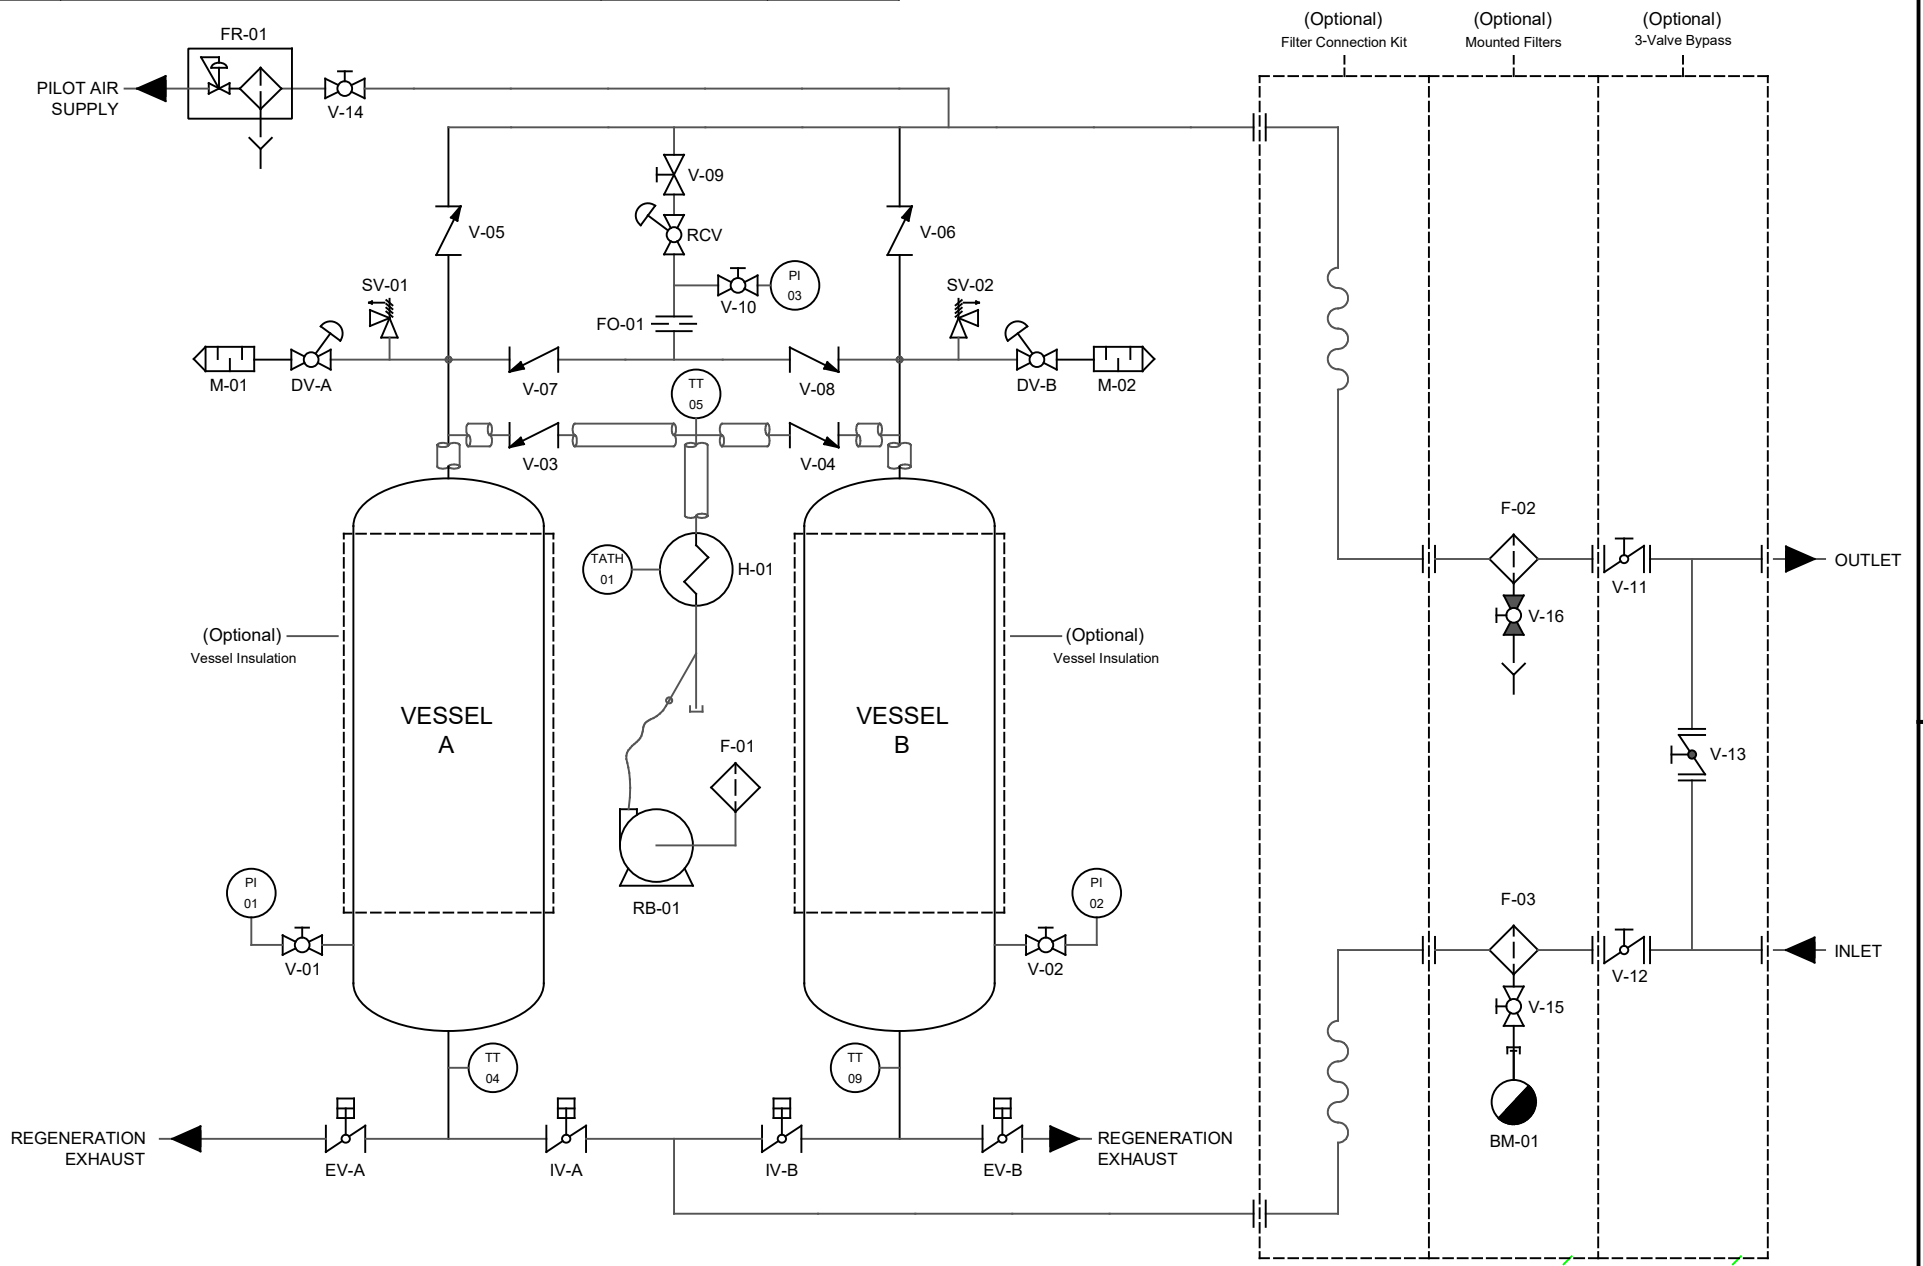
FR-01

PILOT AIR SUPPLY

V-14

(Optional)
Filter Connection Kit

(Optional)
Mounted Filters

(Optional)
3-Valve Bypass

V-09

RCV

V-05

V-06

PI 03

V-10

SV-01

SV-02

FO-01

M-01

DV-A

V-07

V-08

DV-B

M-02

TT 05

V-03

V-04

F-02

TATH 01

H-01

V-11

OUTLET

V-16

(Optional)
Vessel Insulation

(Optional)
Vessel Insulation

VESSEL
A

VESSEL
B

F-01

V-13

RB-01

PI 01

PI 02

F-03

V-01

V-02

V-12

INLET

V-15

TT 04

TT 09

BM-01

REGENERATION EXHAUST

EV-A

IV-A

IV-B

EV-B

REGENERATION EXHAUST